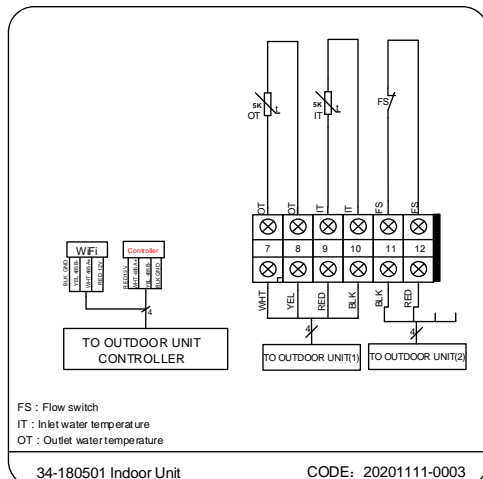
5K
OT

5K
IT

FS

OT OT IT IT FS FS

7 8 9 10 11 12

WiFi

BLK GND
YEL 485-B
WHT 485-A
RED 12V

Controller

RED 12V
WHT 485-A
YEL 485-B
BLK GND

4

TO OUTDOOR UNIT CONTROLLER

WHT YEL RED BLK BLK RED

4

TO OUTDOOR UNIT(1)

4

TO OUTDOOR UNIT(2)

FS : Flow switch
IT : Inlet water temperature
OT : Outlet water temperature

34-180501 Indoor Unit

CODE: 20201111-0003